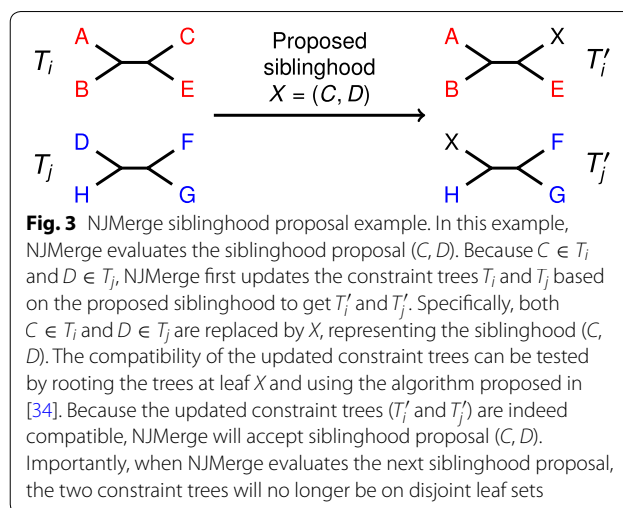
$T_i$ A C B E

Proposed siblinghood $X = (C, D)$

A X B E $T_i'$

$T_j$ D F H G

X F H G $T_j'$

**Fig. 3** NJMerge siblinghood proposal example. In this example, NJMerge evaluates the siblinghood proposal (*C*, *D*). Because $C \in T_i$ and $D \in T_j$, NJMerge first updates the constraint trees $T_i$ and $T_j$ based on the proposed siblinghood to get $T_i'$ and $T_j'$. Specifically, both $C \in T_i$ and $D \in T_j$ are replaced by *X*, representing the siblinghood (*C*, *D*). The compatibility of the updated constraint trees can be tested by rooting the trees at leaf *X* and using the algorithm proposed in [34]. Because the updated constraint trees ($T_i'$ and $T_j'$) are indeed compatible, NJMerge will accept siblinghood proposal (*C*, *D*). Importantly, when NJMerge evaluates the next siblinghood proposal, the two constraint trees will no longer be on disjoint leaf sets